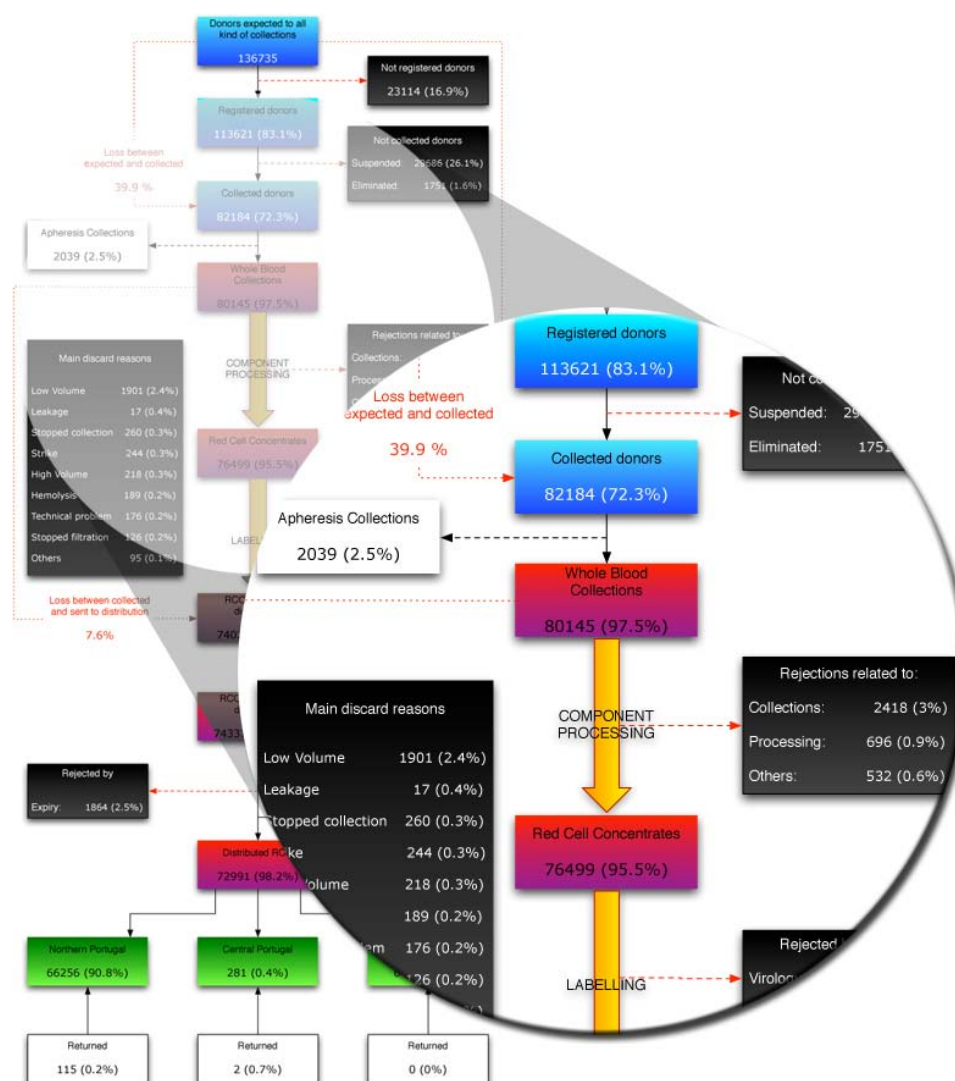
Donors expected to all kind of collections
136735

Not registered donors
23114 (16.9%)

Registered donors
113621 (83.1%)

Loss between expected and collected
39.9 %

Not collected donors
Suspended: 29686 (26.1%)
Eliminated: 1751 (1.6%)

Collected donors
82184 (72.3%)

Apheresis Collections
2039 (2.5%)

Whole Blood Collections
80145 (97.5%)

COMPONENT PROCESSING

Rejections related to

Main discard reasons
Low Volume 1901 (2.4%)
Leakage 17 (0.4%)
Stopped collection 260 (0.3%)
Strike 244 (0.3%)
High Volume 218 (0.3%)
Hemolysis 189 (0.2%)
Technical problem 176 (0.2%)
Stopped filtration 126 (0.2%)
Others 95 (0.1%)

Red Cell Concentrates
76499 (95.5%)

LABELLING

Loss between collected and sent to distribution
7.6%

RCC
740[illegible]

RCC
7433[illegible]

Rejected by
Expiry: 1864 (2.5%)

Distributed RCC
72991 (98.2%)

Northern Portugal
66256 (90.8%)

Central Portugal
281 (0.4%)

Returned
115 (0.2%)

Returned
2 (0.7%)

Returned
0 (0%)

Registered donors
113621 (83.1%)

Not co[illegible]
Suspended: 29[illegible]
Eliminated: 1751

Loss between expected and collected
39.9 %

Collected donors
82184 (72.3%)

Apheresis Collections
2039 (2.5%)

Whole Blood Collections
80145 (97.5%)

COMPONENT PROCESSING

Rejections related to:
Collections: 2418 (3%)
Processing: 696 (0.9%)
Others: 532 (0.6%)

Main discard reasons
Low Volume 1901 (2.4%)
Leakage 17 (0.4%)
Stopped collection 260 (0.3%)
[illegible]ke 244 (0.3%)
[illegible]olume 218 (0.3%)
189 (0.2%)
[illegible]lem 176 (0.2%)
126 (0.2%)

Red Cell Concentrates
76499 (95.5%)

LABELLING

Rejected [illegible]
Virolog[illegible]